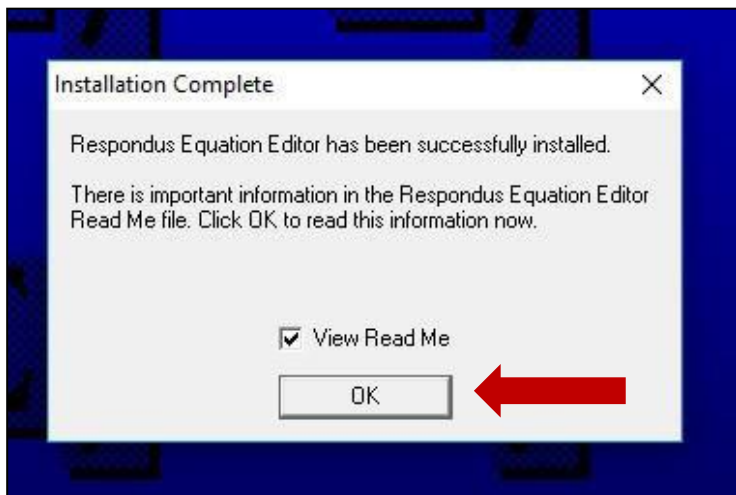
Installation Complete

Respondus Equation Editor has been successfully installed.

There is important information in the Respondus Equation Editor Read Me file. Click OK to read this information now.

View Read Me

OK